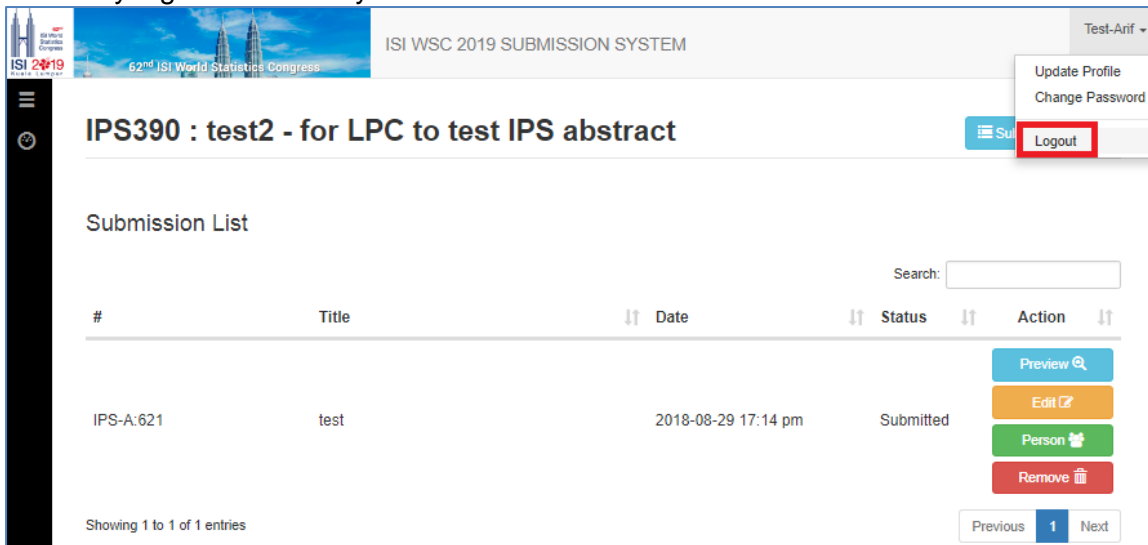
ISI World Statistics Congress
ISI 2019 Kuala Lumpur
62nd ISI World Statistics Congress
ISI WSC 2019 SUBMISSION SYSTEM
Test-Arif
Update Profile
Change Password
Logout

IPS390 : test2 - for LPC to test IPS abstract
Sub

Submission List

Search:

| # | Title | Date | Status | Action |
|---|---|---|---|---|
| IPS-A:621 | test | 2018-08-29 17:14 pm | Submitted | Preview Edit Person Remove |

Showing 1 to 1 of 1 entries
Previous 1 Next